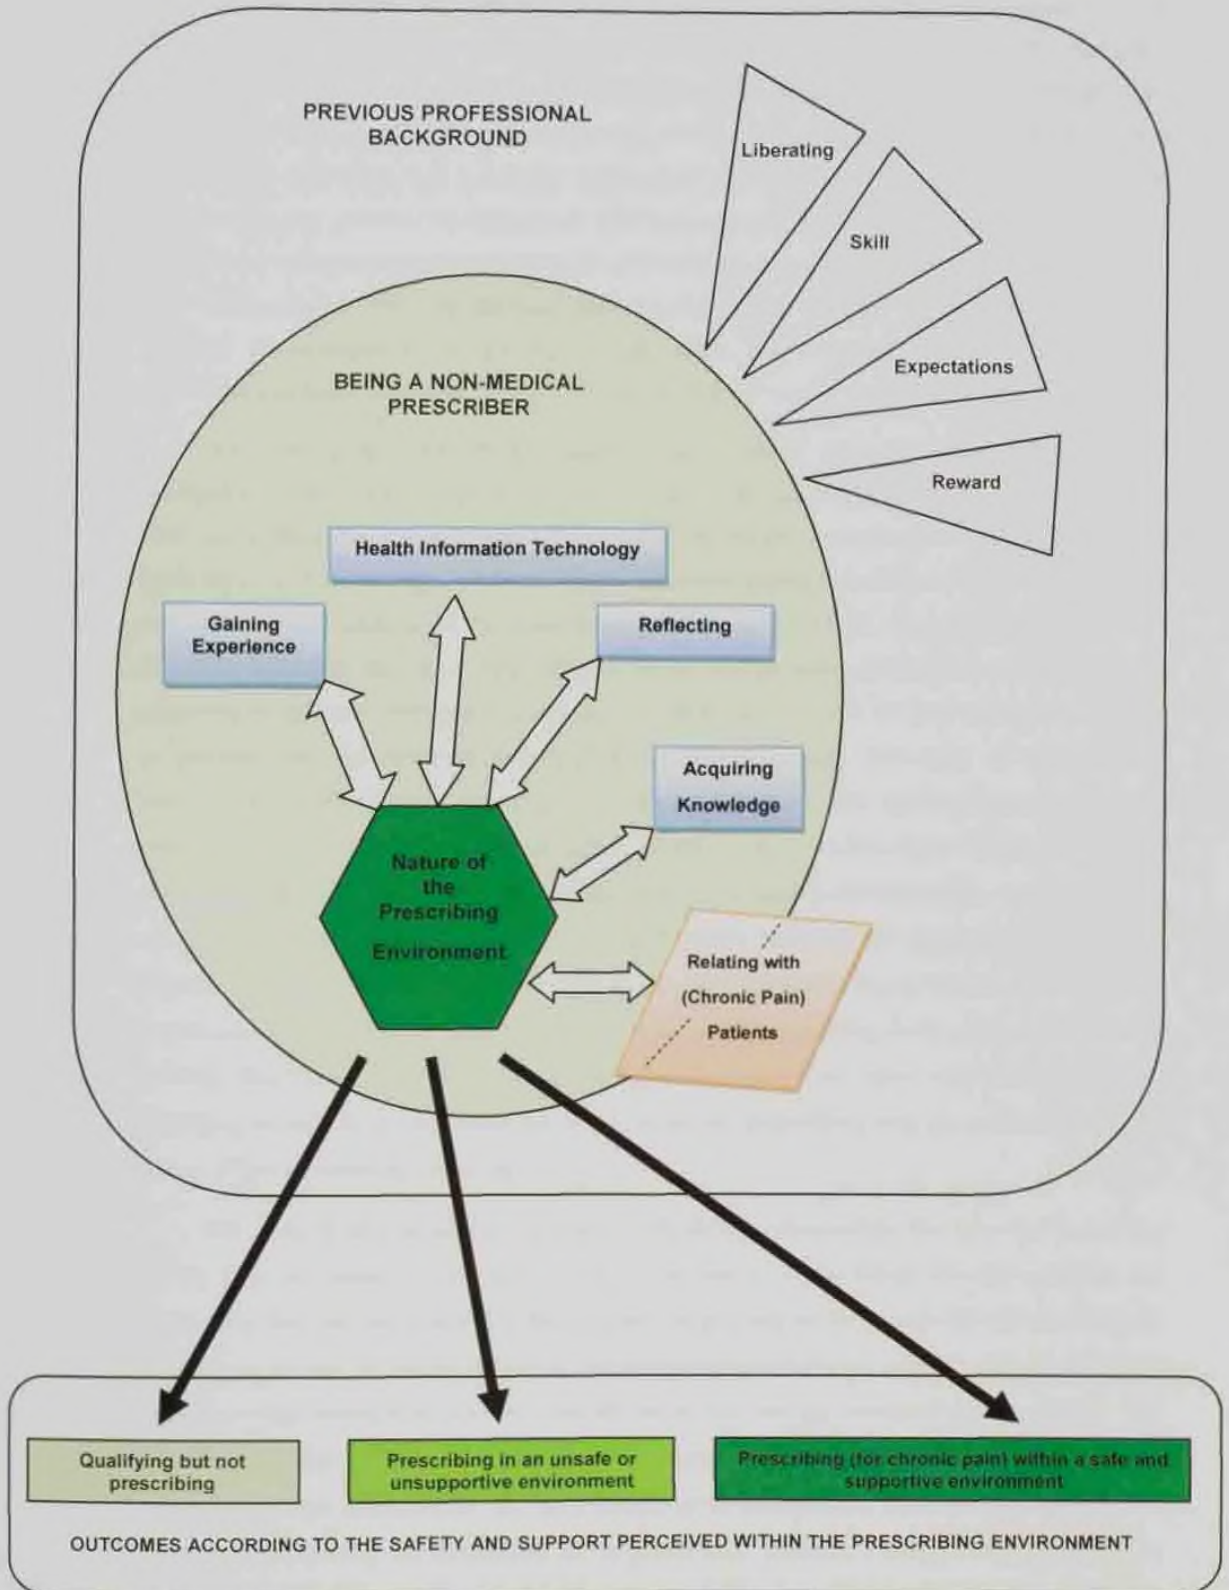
PREVIOUS PROFESSIONAL BACKGROUND

Liberating

Skill

Expectations

Reward

BEING A NON-MEDICAL PRESCRIBER

Health Information Technology

Gaining Experience

Reflecting

Acquiring Knowledge

Nature of the Prescribing Environment

Relating with (Chronic Pain) Patients

Qualifying but not prescribing

Prescribing in an unsafe or unsupportive environment

Prescribing (for chronic pain) within a safe and supportive environment

OUTCOMES ACCORDING TO THE SAFETY AND SUPPORT PERCEIVED WITHIN THE PRESCRIBING ENVIRONMENT